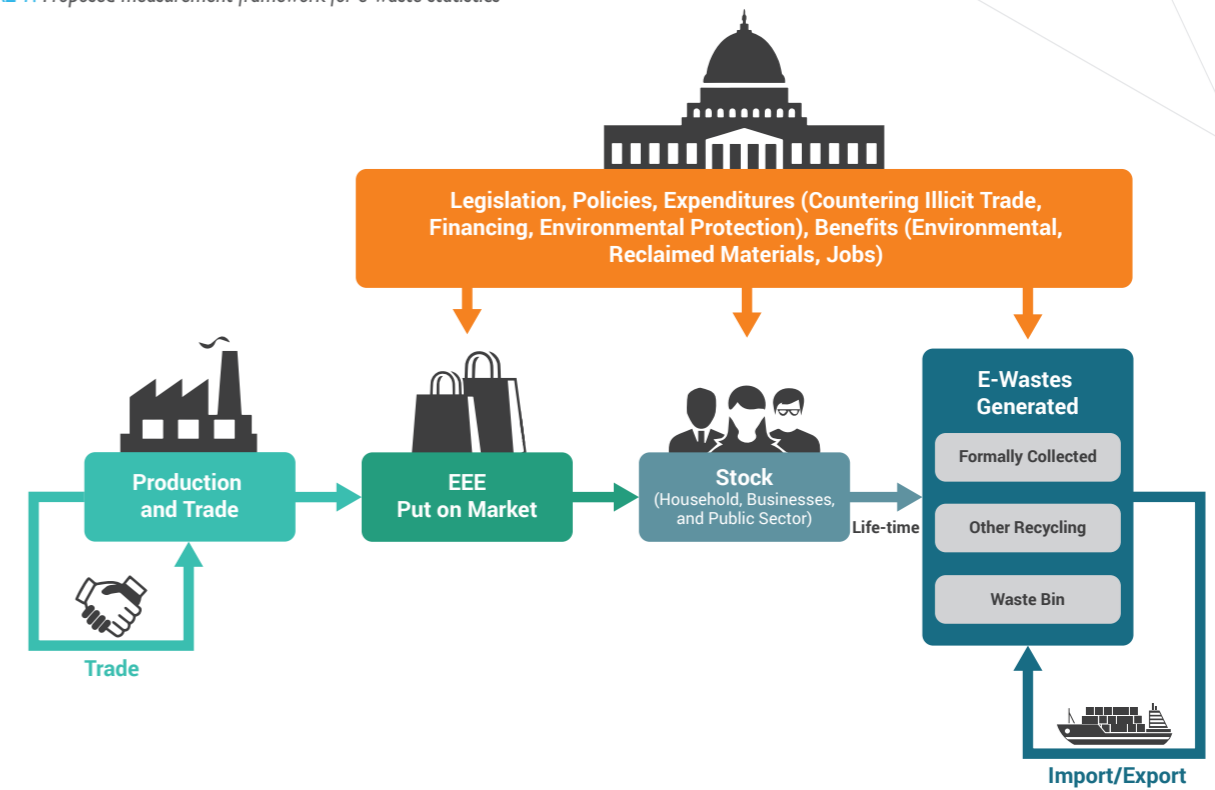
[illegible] Proposed measurement framework for e-waste statistics

Legislation, Policies, Expenditures (Countering Illicit Trade, Financing, Environmental Protection), Benefits (Environmental, Reclaimed Materials, Jobs)

Production and Trade

Trade

EEE Put on Market

Stock (Household, Businesses, and Public Sector)

Life-time

E-Wastes Generated

Formally Collected

Other Recycling

Waste Bin

Import/Export